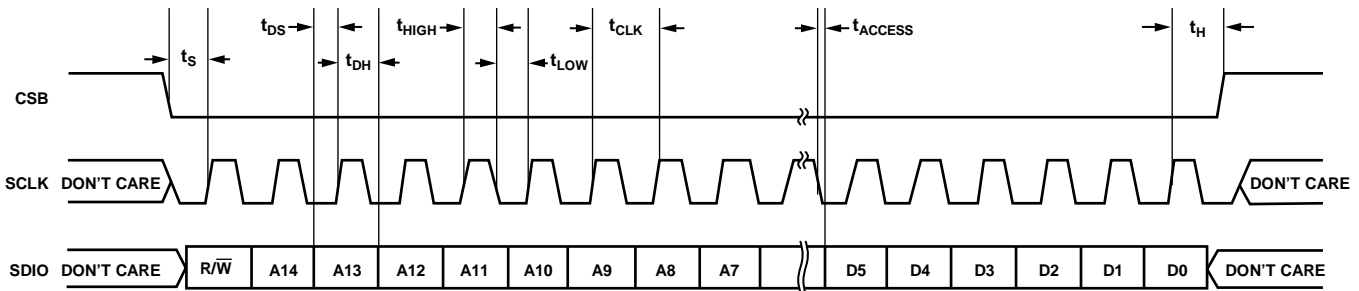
$t_{DS}$ $t_{HIGH}$ $t_{CLK}$ $t_{ACCESS}$ $t_H$

$t_S$ $t_{DH}$ $t_{LOW}$

CSB

SCLK DON'T CARE

DON'T CARE

SDIO DON'T CARE

| $R/\overline{W}$ | A14 | A13 | A12 | A11 | A10 | A9 | A8 | A7 | | D5 | D4 | D3 | D2 | D1 | D0 |
|---|---|---|---|---|---|---|---|---|---|---|---|---|---|---|---|

DON'T CARE